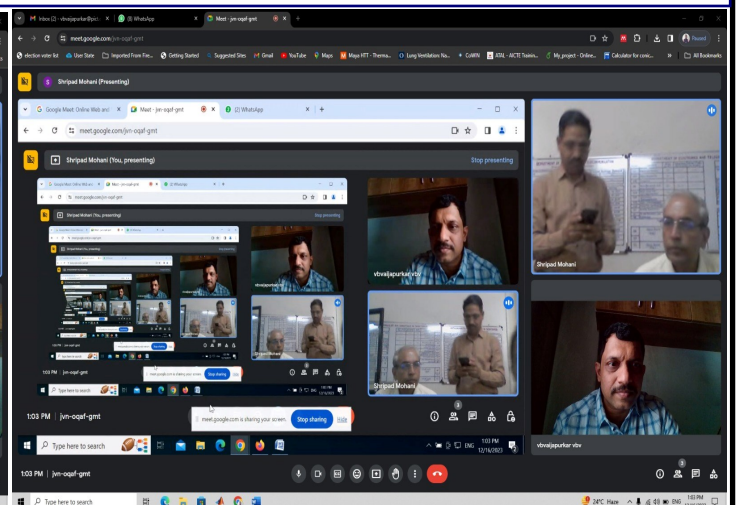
Inbox (2) - vbvaijapurkar@pict × (8) WhatsApp × Meet - jvn-oqaf-gmt × +

meet.google.com/jvn-oqaf-gmt

Paused

election voter list User State Imported From Fire... Getting Started Suggested Sites Gmail YouTube Maps Maya HTT - Therma... Long Ventilation Ra... CoWIN ATAL - AICTE Trainin... My_project - Online... Calculator for conv... All Bookmarks

S Shripad Mohani (Presenting)

Google Meet: Online Web and × Meet - jvn-oqaf-gmt × (2) WhatsApp × +

meet.google.com/jvn-oqaf-gmt

Shripad Mohani (You, presenting)

Stop presenting

Shripad Mohani (You, presenting)

Stop presenting

vbvaijapurkar vbv

Shripad Mohani

meet.google.com is sharing your screen. Stop sharing

Type here to search

vbvaijapurkar vbv

Shripad Mohani

1:03 PM | jvn-oqaf-gmt

meet.google.com is sharing your screen. Stop sharing Hide

Type here to search

ENG 1:03 PM 12/16/2023

Shripad Mohani

vbvaijapurkar vbv

1:03 PM | jvn-oqaf-gmt

Type here to search

24°C Haze ENG 1:03 PM